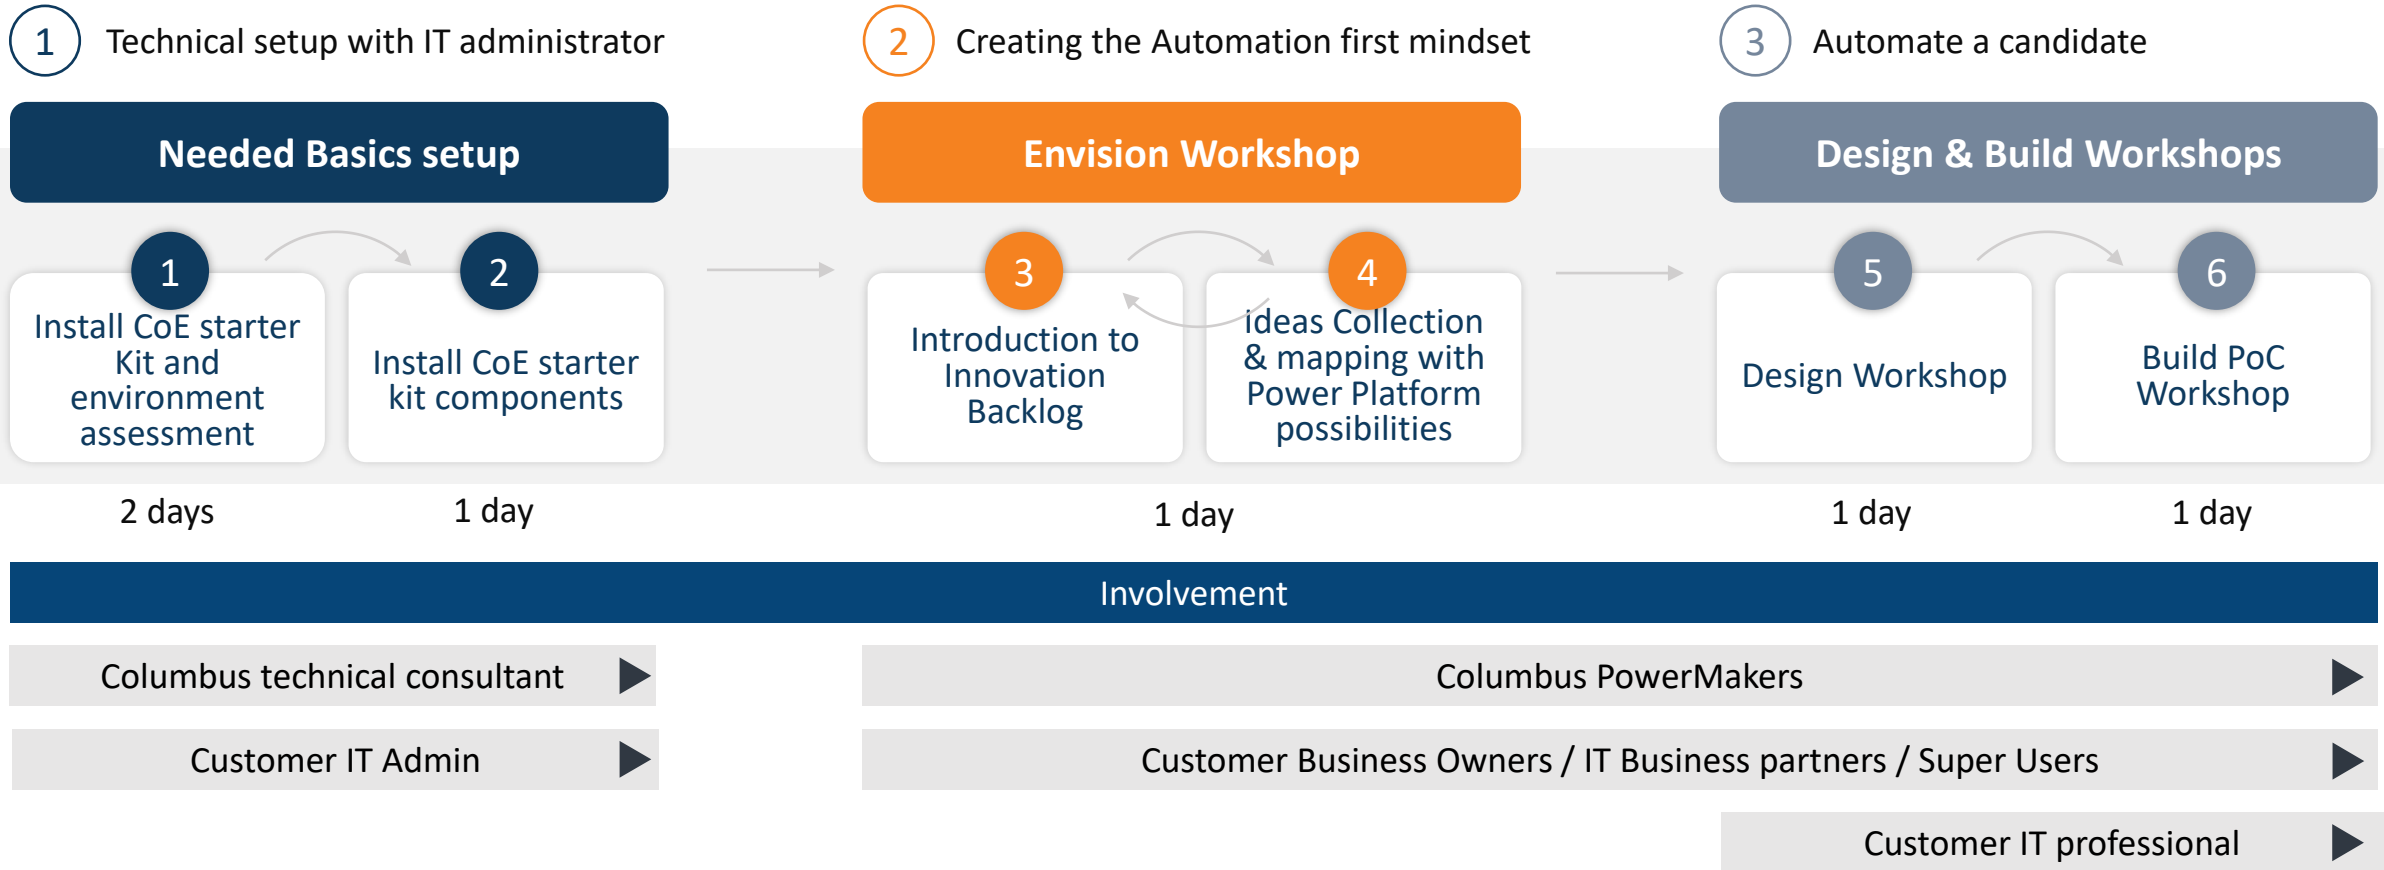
1 Technical setup with IT administrator

2 Creating the Automation first mindset

3 Automate a candidate

Needed Basics setup

Envision Workshop

Design & Build Workshops

1 Install CoE starter Kit and environment assessment

2 Install CoE starter kit components

3 Introduction to Innovation Backlog

4 ideas Collection & mapping with Power Platform possibilities

5 Design Workshop

6 Build PoC Workshop

2 days

1 day

1 day

1 day

1 day

Involvement

Columbus technical consultant

Columbus PowerMakers

Customer IT Admin

Customer Business Owners / IT Business partners / Super Users

Customer IT professional